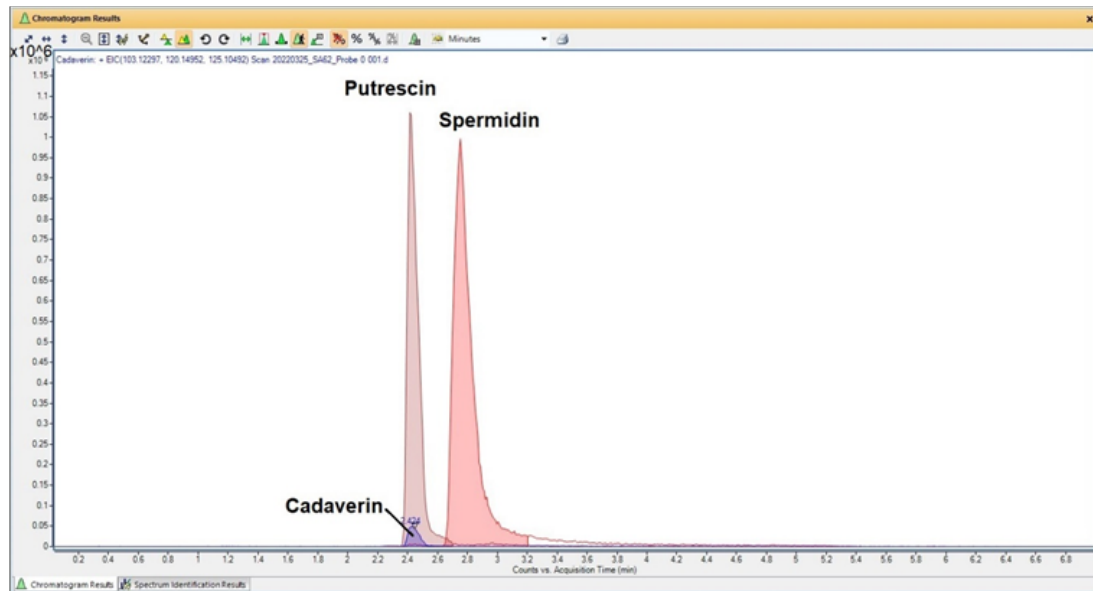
Chromatogram Results

Minutes

x10^6

x10^6 Cadaverin: + EIC(103.12297, 120.14952, 125.10492) Scan 20220325_SA62_Probe 0 001.d

1.15
1.1
1.05
1
0.95
0.9
0.85
0.8
0.75
0.7
0.65
0.6
0.55
0.5
0.45
0.4
0.35
0.3
0.25
0.2
0.15
0.1
0.05
0

Putrescin

Spermidin

Cadaverin

0.2 0.4 0.6 0.8 1 1.2 1.4 1.6 1.8 2 2.2 2.4 2.6 2.8 3 3.2 3.4 3.6 3.8 4 4.2 4.4 4.6 4.8 5 5.2 5.4 5.6 5.8 6 6.2 6.4 6.6 6.8

Counts vs. Acquisition Time (min)

Chromatogram Results Spectrum Identification Results